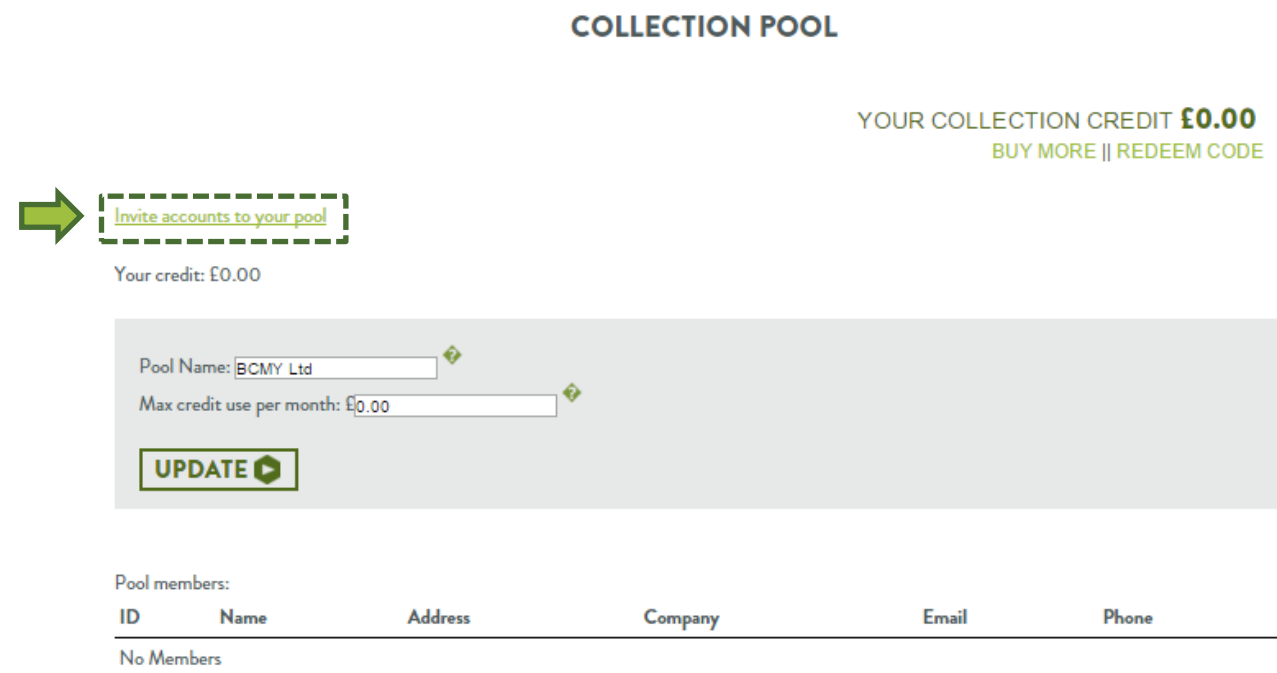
COLLECTION POOL

YOUR COLLECTION CREDIT £0.00
BUY MORE || REDEEM CODE

Invite accounts to your pool

Your credit: £0.00

Pool Name: BCMY Ltd �
Max credit use per month: £0.00 �

UPDATE

Pool members:

| ID | Name | Address | Company | Email | Phone |
|---|---|---|---|---|---|
| No Members | | | | | |